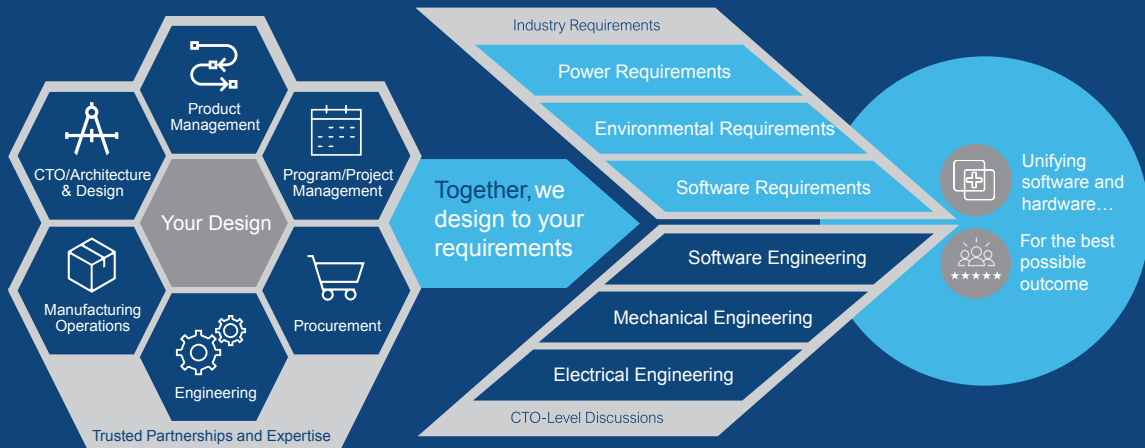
Product Management

CTO/Architecture & Design

Program/Project Management

Your Design

Manufacturing Operations

Procurement

Engineering

Trusted Partnerships and Expertise

Together, we design to your requirements

Industry Requirements

Power Requirements

Environmental Requirements

Software Requirements

Software Engineering

Mechanical Engineering

Electrical Engineering

CTO-Level Discussions

Unifying software and hardware…

For the best possible outcome